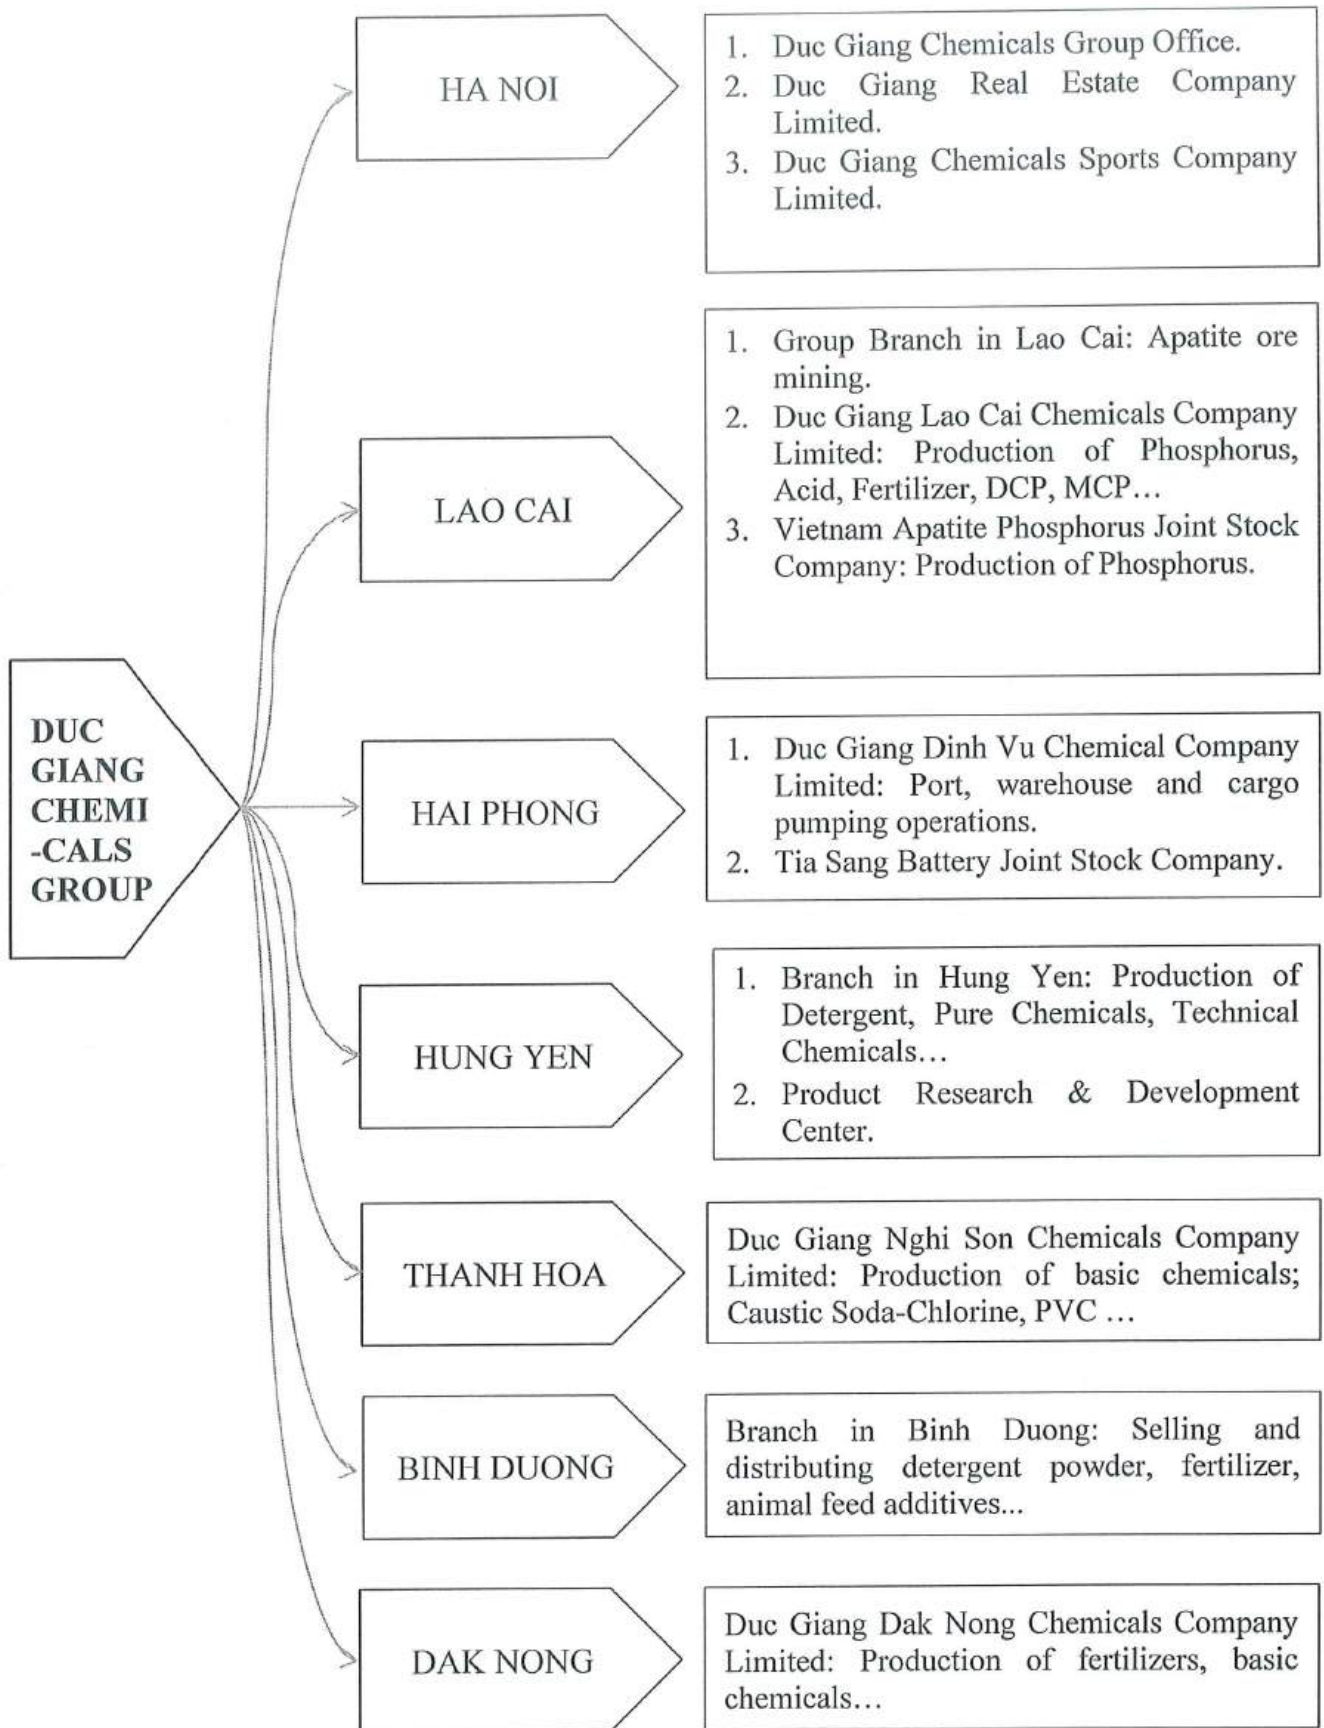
DUC GIANG CHEMI -CALS GROUP

HA NOI

1. Duc Giang Chemicals Group Office.
2. Duc Giang Real Estate Company Limited.
3. Duc Giang Chemicals Sports Company Limited.

LAO CAI

1. Group Branch in Lao Cai: Apatite ore mining.
2. Duc Giang Lao Cai Chemicals Company Limited: Production of Phosphorus, Acid, Fertilizer, DCP, MCP…
3. Vietnam Apatite Phosphorus Joint Stock Company: Production of Phosphorus.

HAI PHONG

1. Duc Giang Dinh Vu Chemical Company Limited: Port, warehouse and cargo pumping operations.
2. Tia Sang Battery Joint Stock Company.

HUNG YEN

1. Branch in Hung Yen: Production of Detergent, Pure Chemicals, Technical Chemicals…
2. Product Research & Development Center.

THANH HOA

Duc Giang Nghi Son Chemicals Company Limited: Production of basic chemicals; Caustic Soda-Chlorine, PVC …

BINH DUONG

Branch in Binh Duong: Selling and distributing detergent powder, fertilizer, animal feed additives...

DAK NONG

Duc Giang Dak Nong Chemicals Company Limited: Production of fertilizers, basic chemicals…